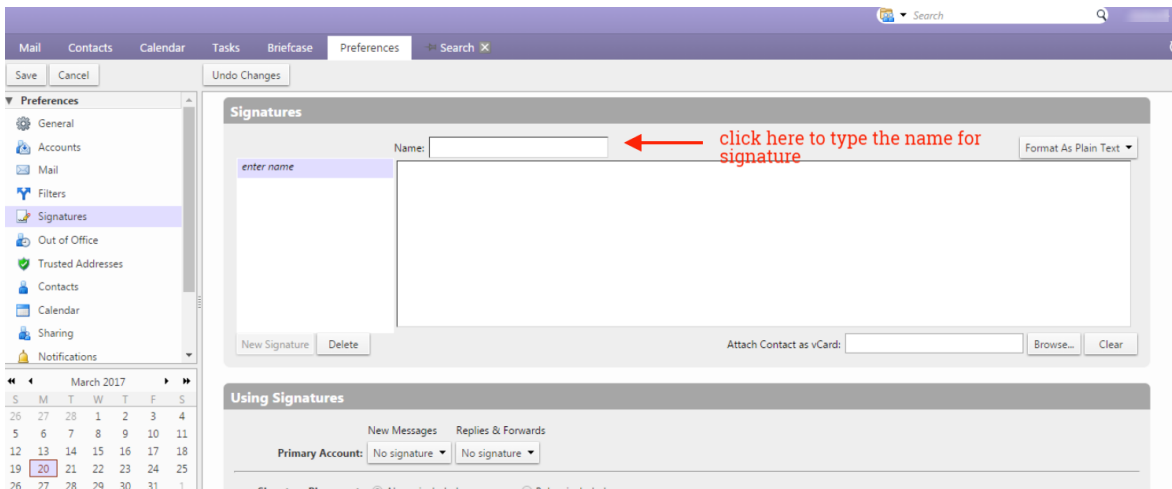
Search

Mail Contacts Calendar Tasks Briefcase Preferences Search

Save Cancel Undo Changes

Preferences
General
Accounts
Mail
Filters
Signatures
Out of Office
Trusted Addresses
Contacts
Calendar
Sharing
Notifications

March 2017

| S | M | T | W | T | F | S |
|---|---|---|---|---|---|---|
| 26 | 27 | 28 | 1 | 2 | 3 | 4 |
| 5 | 6 | 7 | 8 | 9 | 10 | 11 |
| 12 | 13 | 14 | 15 | 16 | 17 | 18 |
| 19 | 20 | 21 | 22 | 23 | 24 | 25 |
| 26 | 27 | 28 | 29 | 30 | 31 | 1 |

Signatures

Name:

click here to type the name for signature

Format As Plain Text

enter name

New Signature Delete

Attach Contact as vCard: Browse... Clear

Using Signatures

New Messages Replies & Forwards

Primary Account: No signature No signature

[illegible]